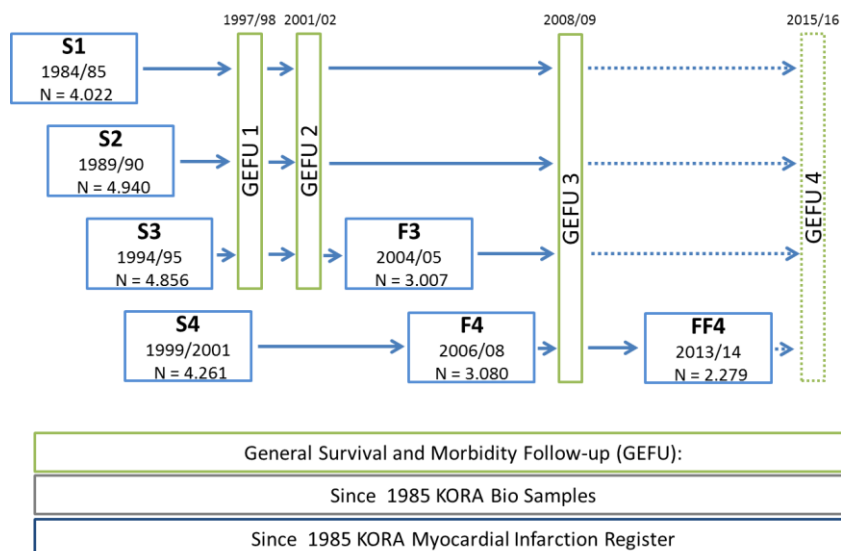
1997/98 2001/02 2008/09 2015/16

S1
1984/85
N = 4.022

S2
1989/90
N = 4.940

S3
1994/95
N = 4.856

S4
1999/2001
N = 4.261

GEFU 1

GEFU 2

F3
2004/05
N = 3.007

F4
2006/08
N = 3.080

GEFU 3

FF4
2013/14
N = 2.279

GEFU 4

General Survival and Morbidity Follow-up (GEFU):

Since 1985 KORA Bio Samples

Since 1985 KORA Myocardial Infarction Register